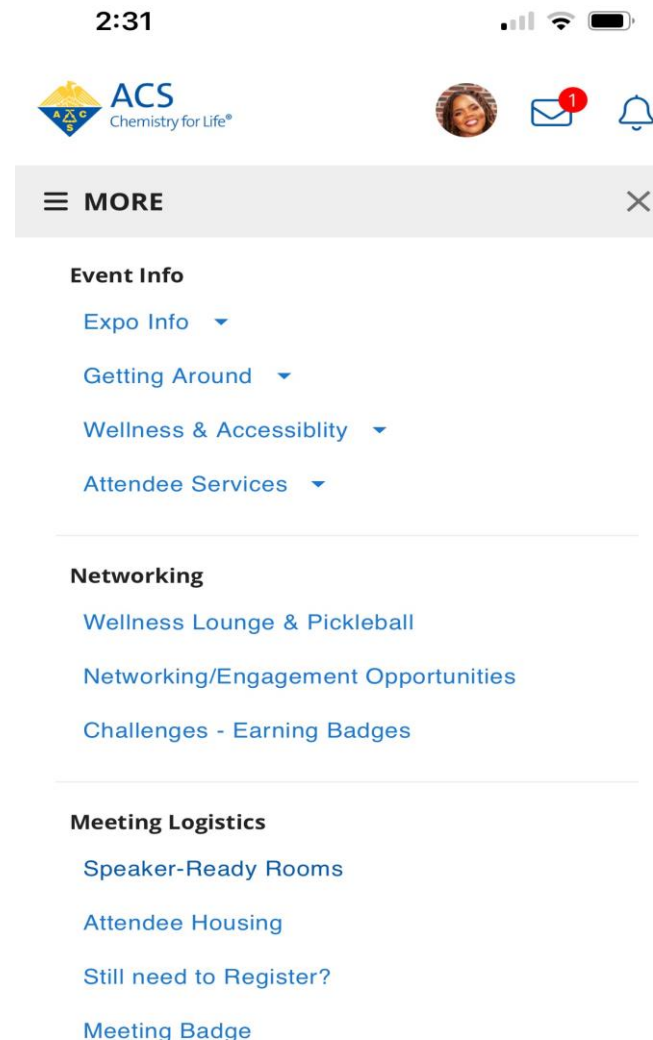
2:31

ACS
Chemistry for Life®

1

≡ MORE

Event Info

Expo Info

Getting Around

Wellness & Accessiblity

Attendee Services

Networking

Wellness Lounge & Pickleball

Networking/Engagement Opportunities

Challenges - Earning Badges

Meeting Logistics

Speaker-Ready Rooms

Attendee Housing

Still need to Register?

Meeting Badge